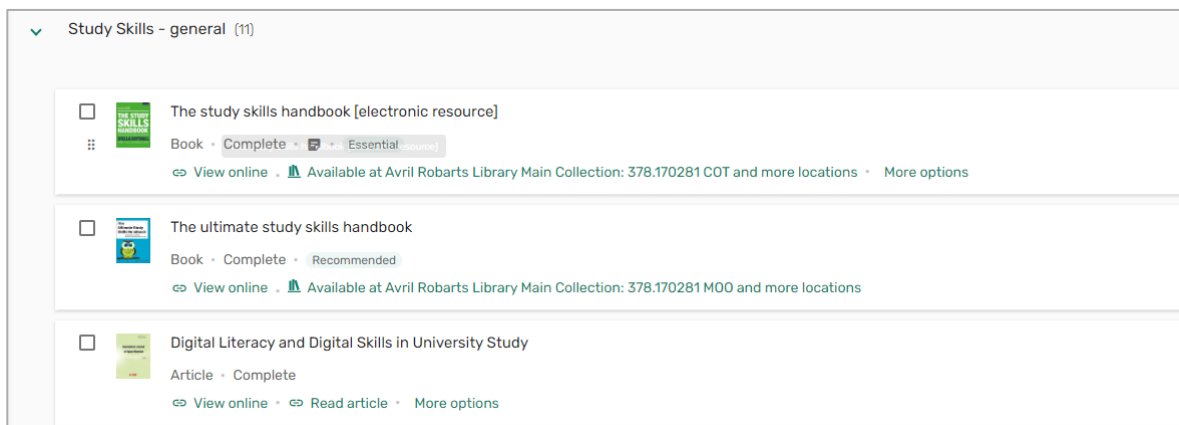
Study Skills - general (11)

The study skills handbook [electronic resource]

Book · Complete · Essential

View online · Available at Avril Robarts Library Main Collection: 378.170281 COT and more locations · More options

The ultimate study skills handbook

Book · Complete · Recommended

View online · Available at Avril Robarts Library Main Collection: 378.170281 MOO and more locations

Digital Literacy and Digital Skills in University Study

Article · Complete

View online · Read article · More options